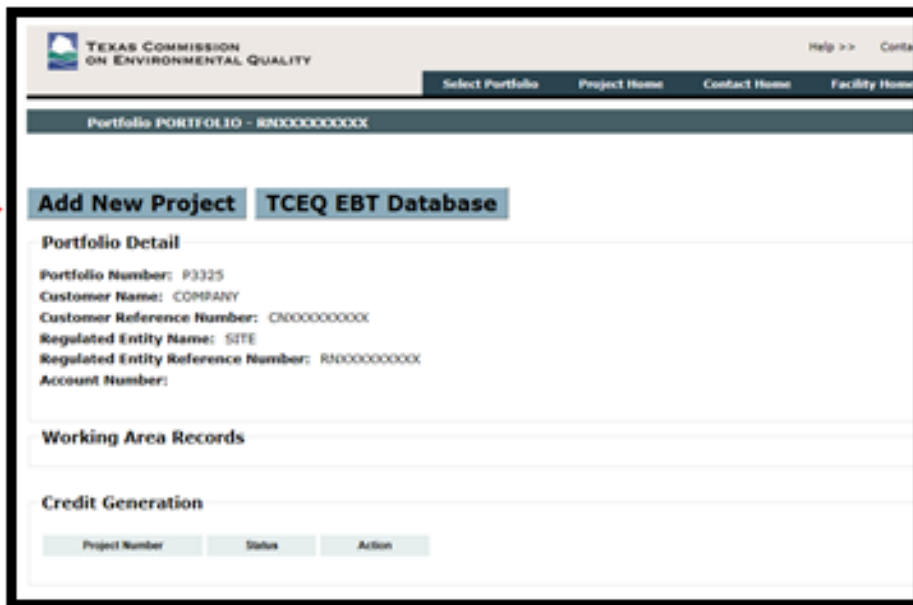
TEXAS COMMISSION ON ENVIRONMENTAL QUALITY

Help >> Conta

Select Portfolio Project Home Contact Home Facility Home

Portfolio PORTFOLIO - RNXXXXXXXXX

Add New Project TCEQ EBT Database

Portfolio Detail

Portfolio Number: P3325
Customer Name: COMPANY
Customer Reference Number: CNXXXXXXXXX
Regulated Entity Name: SITE
Regulated Entity Reference Number: RNXXXXXXXXX
Account Number:

Working Area Records

Credit Generation

| Project Number | Status | Action |
|---|---|---|